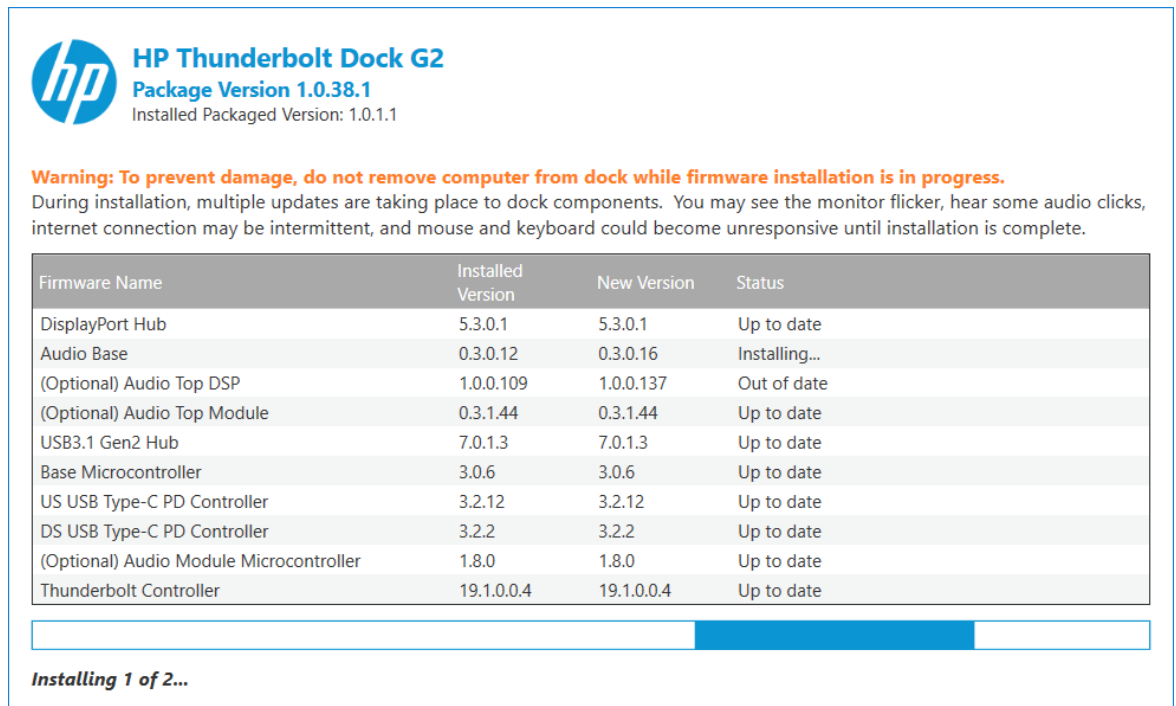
hp

HP Thunderbolt Dock G2
Package Version 1.0.38.1
Installed Packaged Version: 1.0.1.1

Warning: To prevent damage, do not remove computer from dock while firmware installation is in progress.
During installation, multiple updates are taking place to dock components. You may see the monitor flicker, hear some audio clicks, internet connection may be intermittent, and mouse and keyboard could become unresponsive until installation is complete.

| Firmware Name | Installed Version | New Version | Status |
|---|---|---|---|
| DisplayPort Hub | 5.3.0.1 | 5.3.0.1 | Up to date |
| Audio Base | 0.3.0.12 | 0.3.0.16 | Installing... |
| (Optional) Audio Top DSP | 1.0.0.109 | 1.0.0.137 | Out of date |
| (Optional) Audio Top Module | 0.3.1.44 | 0.3.1.44 | Up to date |
| USB3.1 Gen2 Hub | 7.0.1.3 | 7.0.1.3 | Up to date |
| Base Microcontroller | 3.0.6 | 3.0.6 | Up to date |
| US USB Type-C PD Controller | 3.2.12 | 3.2.12 | Up to date |
| DS USB Type-C PD Controller | 3.2.2 | 3.2.2 | Up to date |
| (Optional) Audio Module Microcontroller | 1.8.0 | 1.8.0 | Up to date |
| Thunderbolt Controller | 19.1.0.0.4 | 19.1.0.0.4 | Up to date |

Installing 1 of 2...